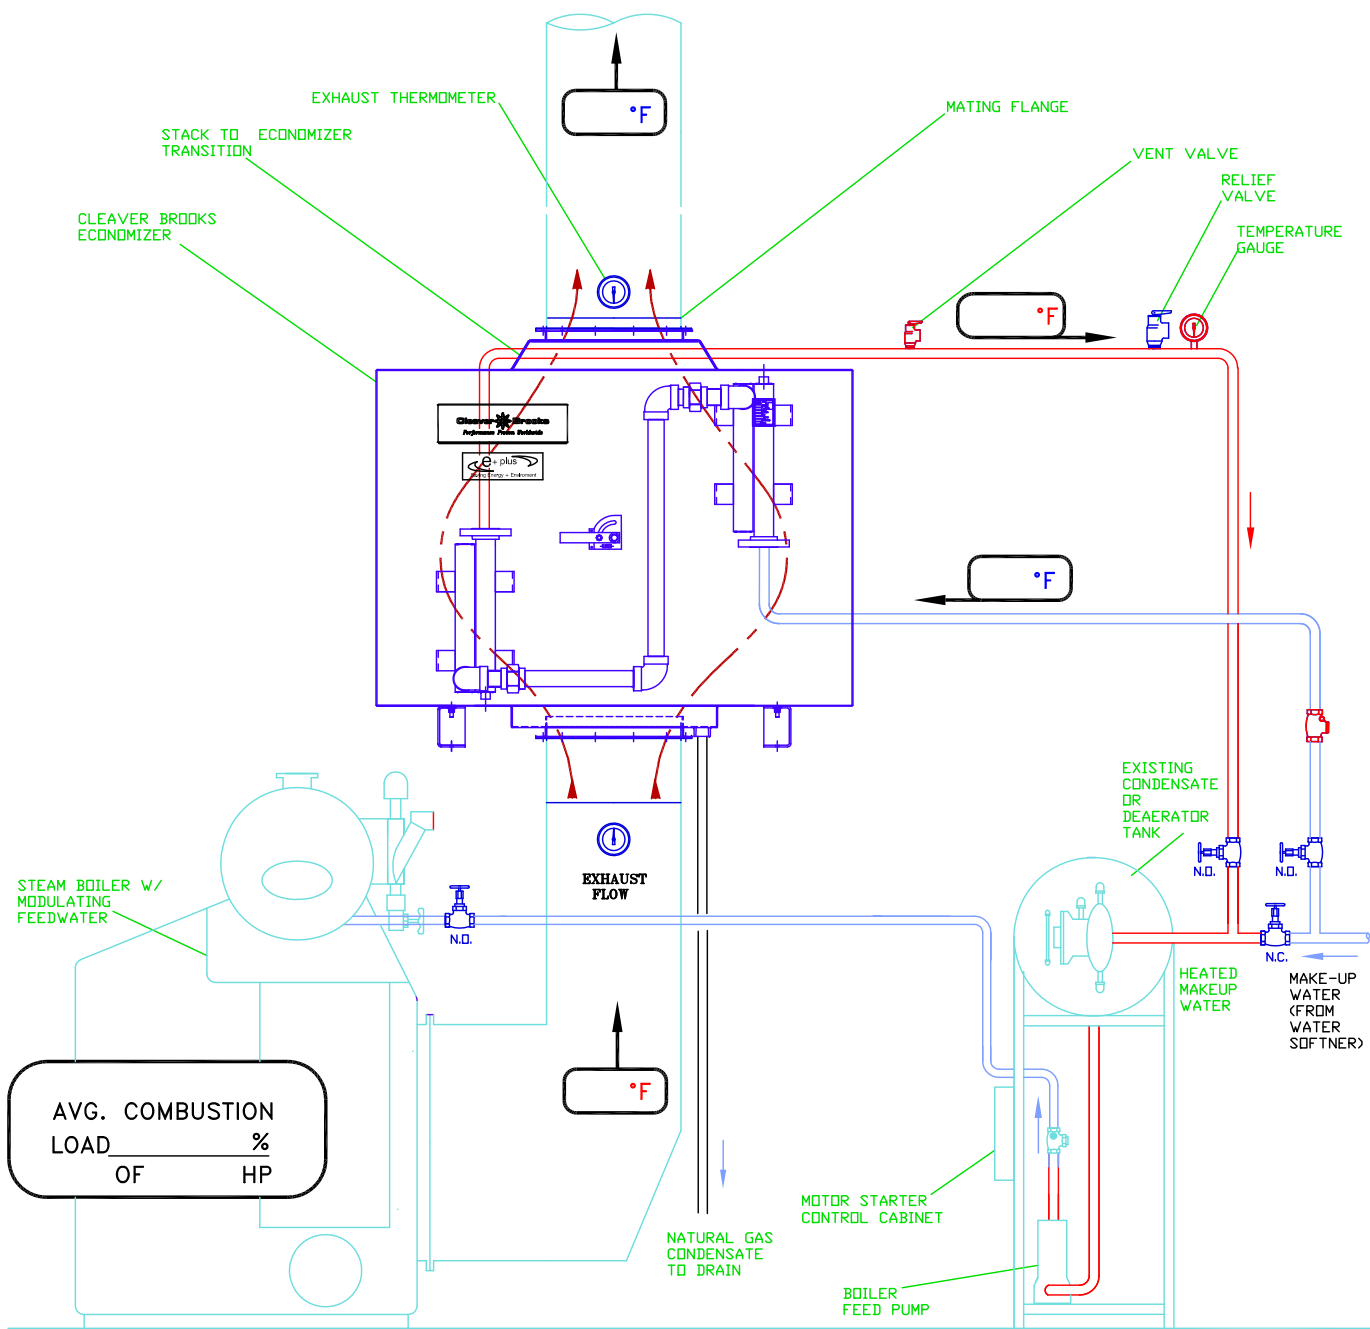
EXHAUST THERMOMETER

°F

MATING FLANGE

STACK TO ECONOMIZER TRANSITION

VENT VALVE

RELIEF VALVE

TEMPERATURE GAUGE

CLEAVER BROOKS ECONOMIZER

°F

Cleaver Brooks

e plus

°F

EXISTING CONDENSATE OR DEAERATOR TANK

N.O.

N.O.

EXHAUST FLOW

STEAM BOILER W/ MODULATING FEEDWATER

N.O.

N.C.

HEATED MAKEUP WATER

MAKE-UP WATER (FROM WATER SOFTNER)

°F

AVG. COMBUSTION LOAD_____________%

OF HP

MOTOR STARTER CONTROL CABINET

NATURAL GAS CONDENSATE TO DRAIN

BOILER FEED PUMP